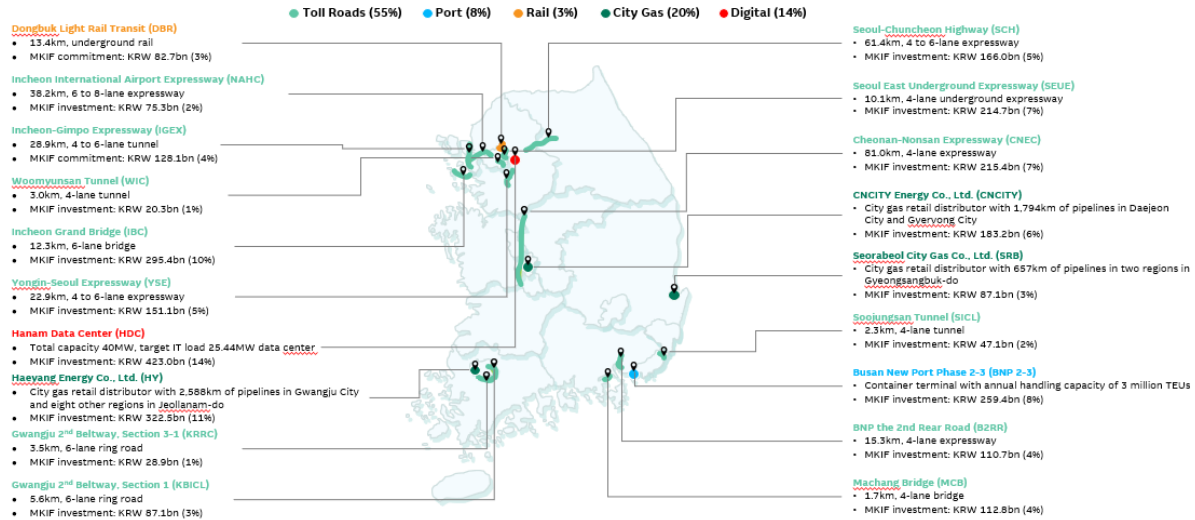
Toll Roads (55%) Port (8%) Rail (3%) City Gas (20%) Digital (14%)

Dongbuk Light Rail Transit (DBR)
- 13.4km, underground rail
- MKIF commitment: KRW 82.7bn (3%)

Incheon International Airport Expressway (NAHC)
- 38.2km, 6 to 8-lane expressway
- MKIF investment: KRW 75.3bn (2%)

Incheon-Gimpo Expressway (IGEX)
- 28.9km, 4 to 6-lane tunnel
- MKIF commitment: KRW 128.1bn (4%)

Woomyunsan Tunnel (WIC)
- 3.0km, 4-lane tunnel
- MKIF investment: KRW 20.3bn (1%)

Incheon Grand Bridge (IBC)
- 12.3km, 6-lane bridge
- MKIF investment: KRW 295.4bn (10%)

Yongin-Seoul Expressway (YSE)
- 22.9km, 4 to 6-lane expressway
- MKIF investment: KRW 151.1bn (5%)

Hanam Data Center (HDC)
- Total capacity 40MW, target IT load 25.44MW data center
- MKIF investment: KRW 423.0bn (14%)

Haeyang Energy Co., Ltd. (HY)
- City gas retail distributor with 2,588km of pipelines in Gwangju City and eight other regions in Jeollanam-do
- MKIF investment: KRW 322.5bn (11%)

Gwangju 2$^{nd}$ Beltway, Section 3-1 (KRRC)
- 3.5km, 6-lane ring road
- MKIF investment: KRW 28.9bn (1%)

Gwangju 2$^{nd}$ Beltway, Section 1 (KBICL)
- 5.6km, 6-lane ring road
- MKIF investment: KRW 87.1bn (3%)

Seoul-Chuncheon Highway (SCH)
- 61.4km, 4 to 6-lane expressway
- MKIF investment: KRW 166.0bn (5%)

Seoul East Underground Expressway (SEUE)
- 10.1km, 4-lane underground expressway
- MKIF investment: KRW 214.7bn (7%)

Cheonan-Nonsan Expressway (CNEC)
- 81.0km, 4-lane expressway
- MKIF investment: KRW 215.4bn (7%)

CNCITY Energy Co., Ltd. (CNCITY)
- City gas retail distributor with 1,794km of pipelines in Daejeon City and Gyeryong City
- MKIF investment: KRW 183.2bn (6%)

Seorabeol City Gas Co., Ltd. (SRB)
- City gas retail distributor with 657km of pipelines in two regions in Gyeongsangbuk-do
- MKIF investment: KRW 87.1bn (3%)

Soojungsan Tunnel (SICL)
- 2.3km, 4-lane tunnel
- MKIF investment: KRW 47.1bn (2%)

Busan New Port Phase 2-3 (BNP 2-3)
- Container terminal with annual handling capacity of 3 million TEUs
- MKIF investment: KRW 259.4bn (8%)

BNP the 2nd Rear Road (B2RR)
- 15.3km, 4-lane expressway
- MKIF investment: KRW 110.7bn (4%)

Machang Bridge (MCB)
- 1.7km, 4-lane bridge
- MKIF investment: KRW 112.8bn (4%)